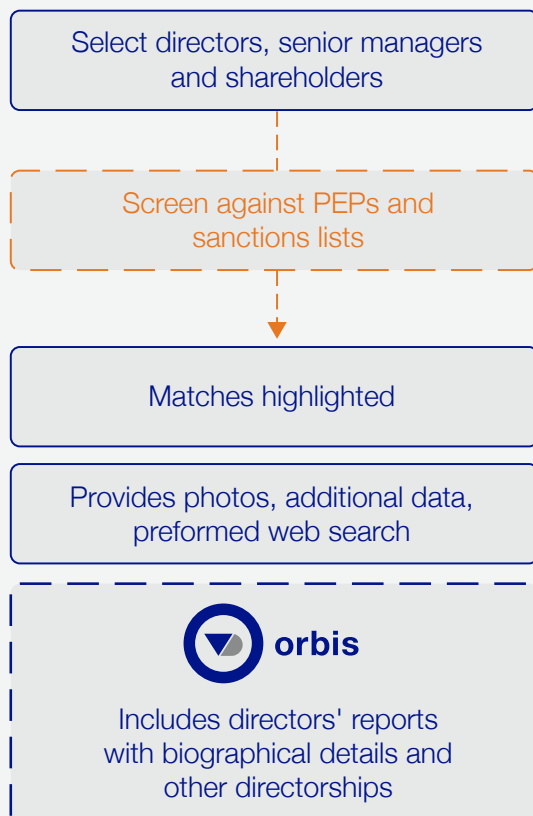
Select directors, senior managers and shareholders

Screen against PEPs and sanctions lists

Matches highlighted

Provides photos, additional data, preformed web search

orbis

Includes directors' reports with biographical details and other directorships